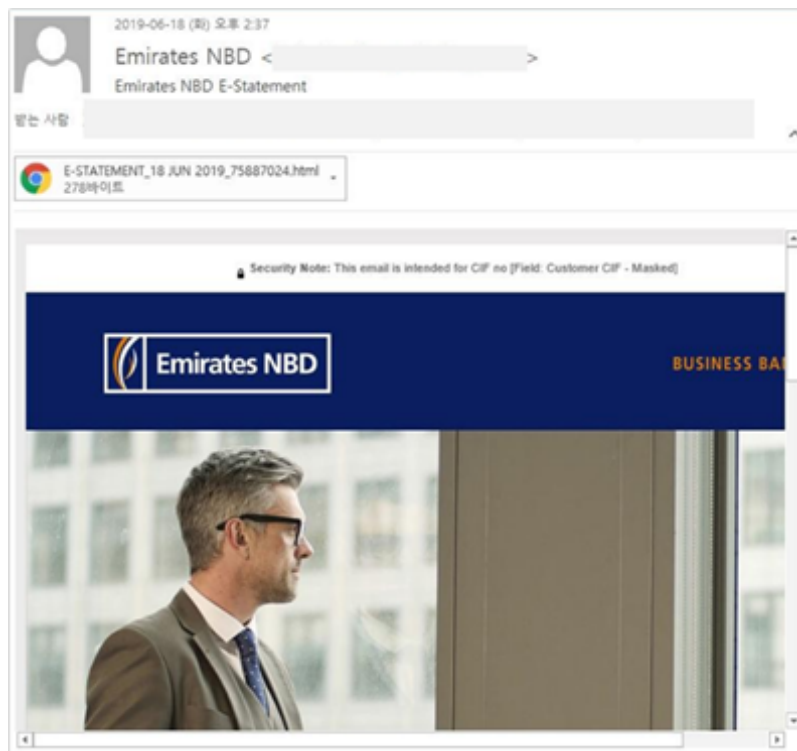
2019-06-18 (화) 오후 2:37

Emirates NBD < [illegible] >

Emirates NBD E-Statement

받는 사람 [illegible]

E-STATEMENT_18 JUN 2019_75887024.html
278바이트

Security Note: This email is intended for CIF no [Field: Customer CIF - Masked]

Emirates NBD

BUSINESS BA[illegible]